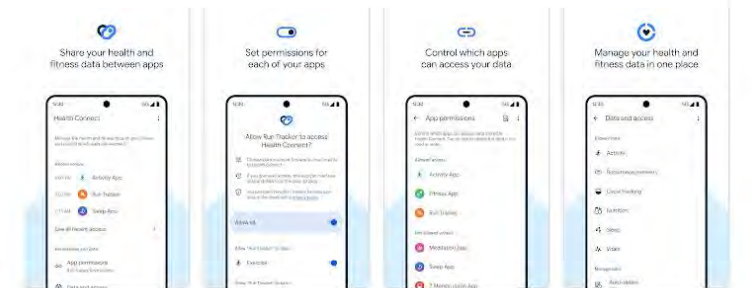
Share your health and fitness data between apps

Health Connect

Activity App
Run Tracker
Sleep App

App permissions

Set permissions for each of your apps

Allow Run Tracker to access Health Connect?

Allow all

Exercise

Control which apps can access your data

App permissions

Activity App
Fitness App
Run Tracker
Meditation Class
Sleep App

Manage your health and fitness data in one place

Data and access

Activity
Body measurements
Cycle tracking
Nutrition
Sleep
Vitals